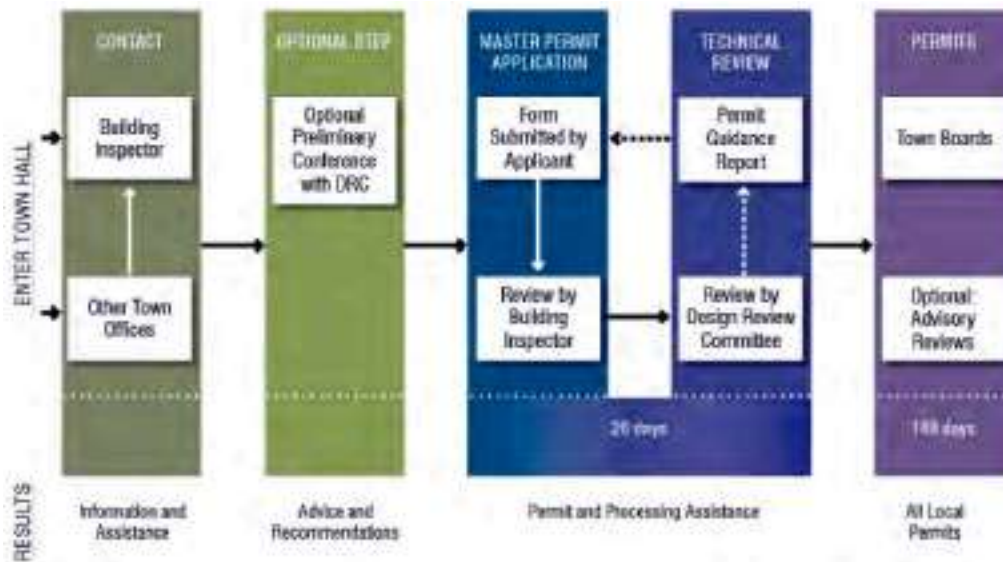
ENTER TOWN HALL

CONTACT

Building Inspector

Other Town Offices

OPTIONAL STEP

Optional Preliminary Conference with DRC

MASTER PERMIT APPLICATION

Form Submitted by Applicant

Review by Building Inspector

TECHNICAL REVIEW

Permit Guidance Report

Review by Design Review Committee

20 days

PERMITS

Town Boards

Optional: Advisory Reviews

180 days

RESULTS

Information and Assistance

Advice and Recommendations

Permit and Processing Assistance

All Local Permits